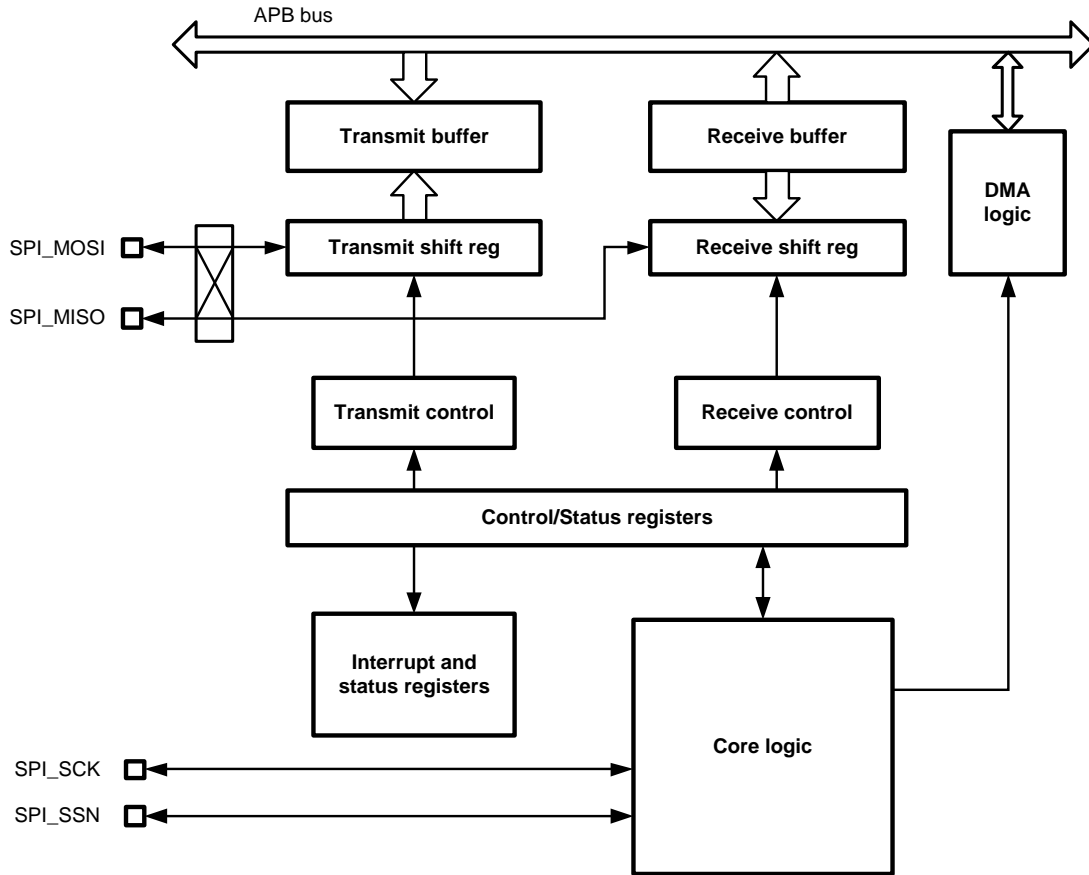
APB bus

Transmit buffer

Receive buffer

DMA logic

SPI_MOSI

Transmit shift reg

Receive shift reg

SPI_MISO

Transmit control

Receive control

Control/Status registers

Interrupt and status registers

Core logic

SPI_SCK

SPI_SSN